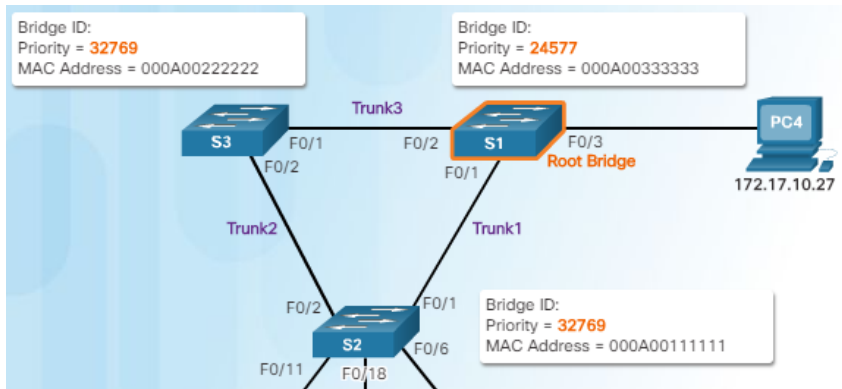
Bridge ID:
Priority = 32769
MAC Address = 000A00222222

Bridge ID:
Priority = 24577
MAC Address = 000A00333333

Trunk3

S3

F0/1

F0/2

S1

F0/3

PC4

Root Bridge

F0/2

F0/1

172.17.10.27

Trunk2

Trunk1

F0/2

F0/1

Bridge ID:
Priority = 32769
MAC Address = 000A00111111

S2

F0/6

F0/11

F0/18